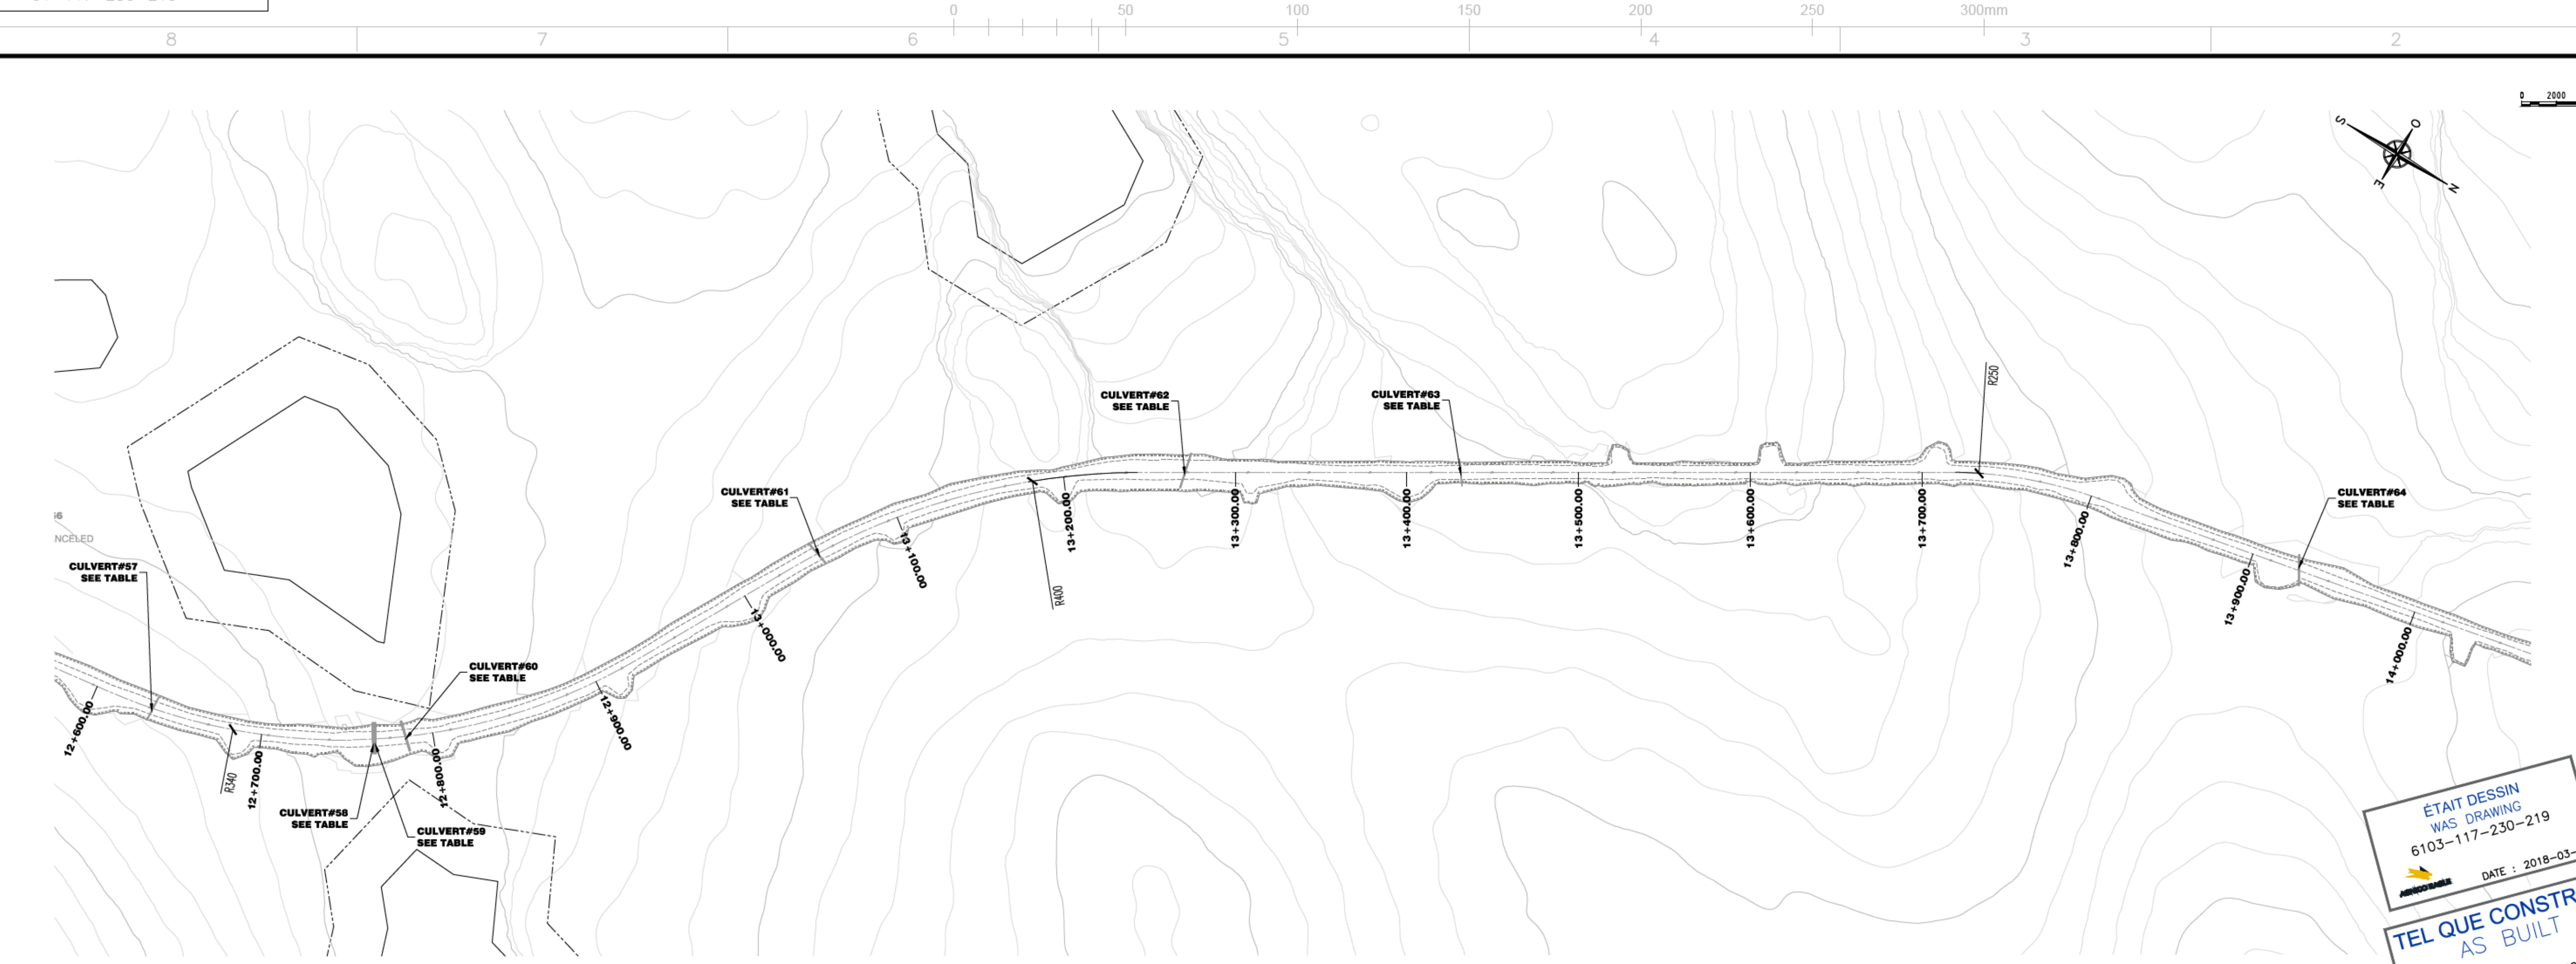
0 50 100 150 200 250 300mm

8 7 6 5 4 3 2

0 2000

S O E N

6
NCELED

CULVERT#57
SEE TABLE

12+600.00

R340

12+700.00

CULVERT#58
SEE TABLE

CULVERT#59
SEE TABLE

12+800.00

CULVERT#60
SEE TABLE

12+900.00

13+000.00

CULVERT#61
SEE TABLE

13+100.00

R400

13+200.00

CULVERT#62
SEE TABLE

13+300.00

CULVERT#63
SEE TABLE

13+400.00

13+500.00

13+600.00

13+700.00

R250

13+800.00

13+900.00

CULVERT#64
SEE TABLE

14+000.00

ÉTAIT DESSIN
WAS DRAWING
6103-117-230-219
AGNICO EAGLE
DATE : 2018-03-

TEL QUE CONSTR
AS BUILT